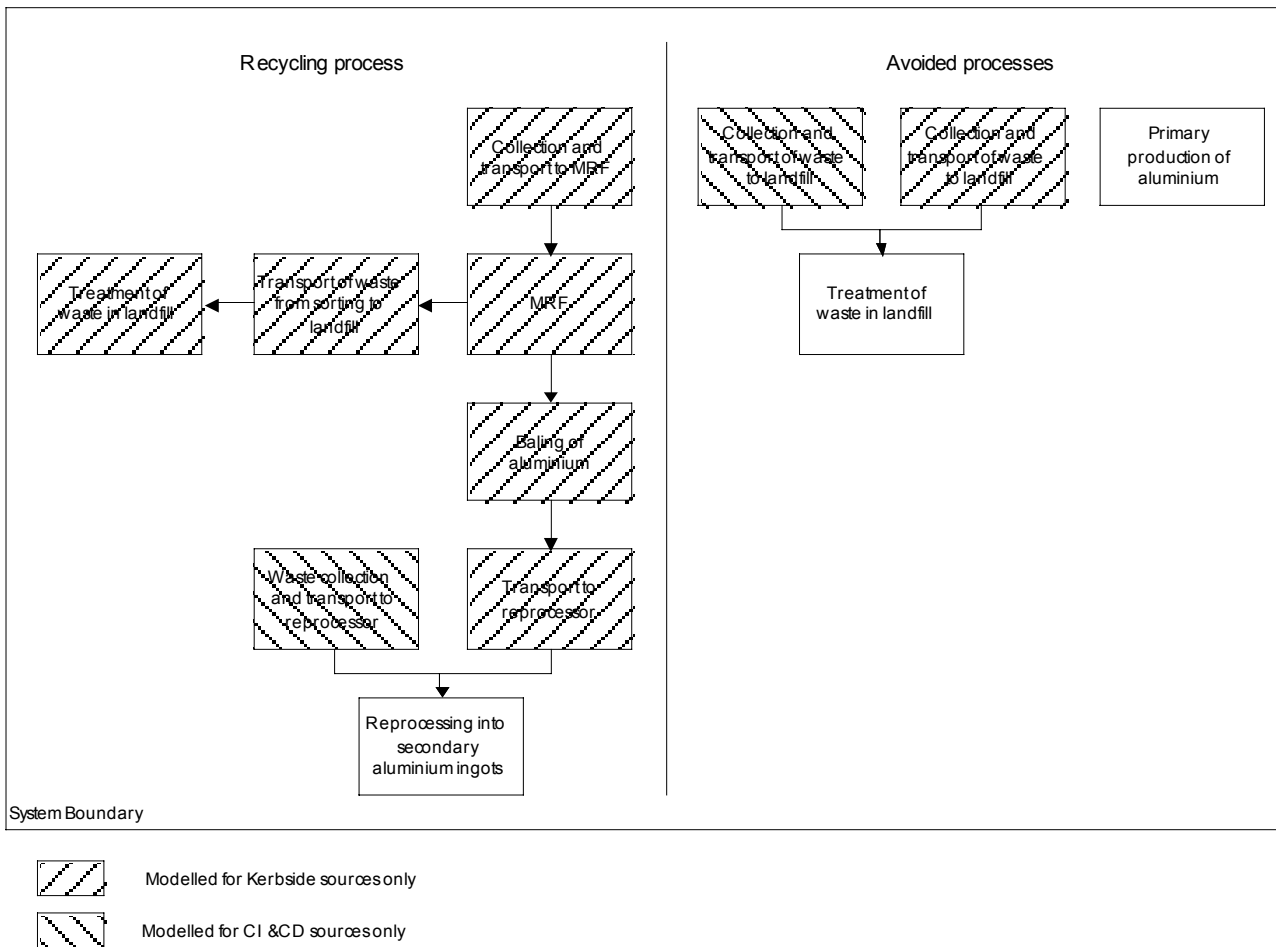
Recycling process

Collection and transport to MRF

Treatment of waste in landfill

Transport of waste from sorting to landfill

MRF

Baling of aluminium

Waste collection and transport to reprocessor

Transport to reprocessor

Reprocessing into secondary aluminium ingots

Avoided processes

Collection and transport of waste to landfill

Collection and transport of waste to landfill

Primary production of aluminium

Treatment of waste in landfill

System Boundary

Modelled for Kerbside sources only

Modelled for CI &CD sources only